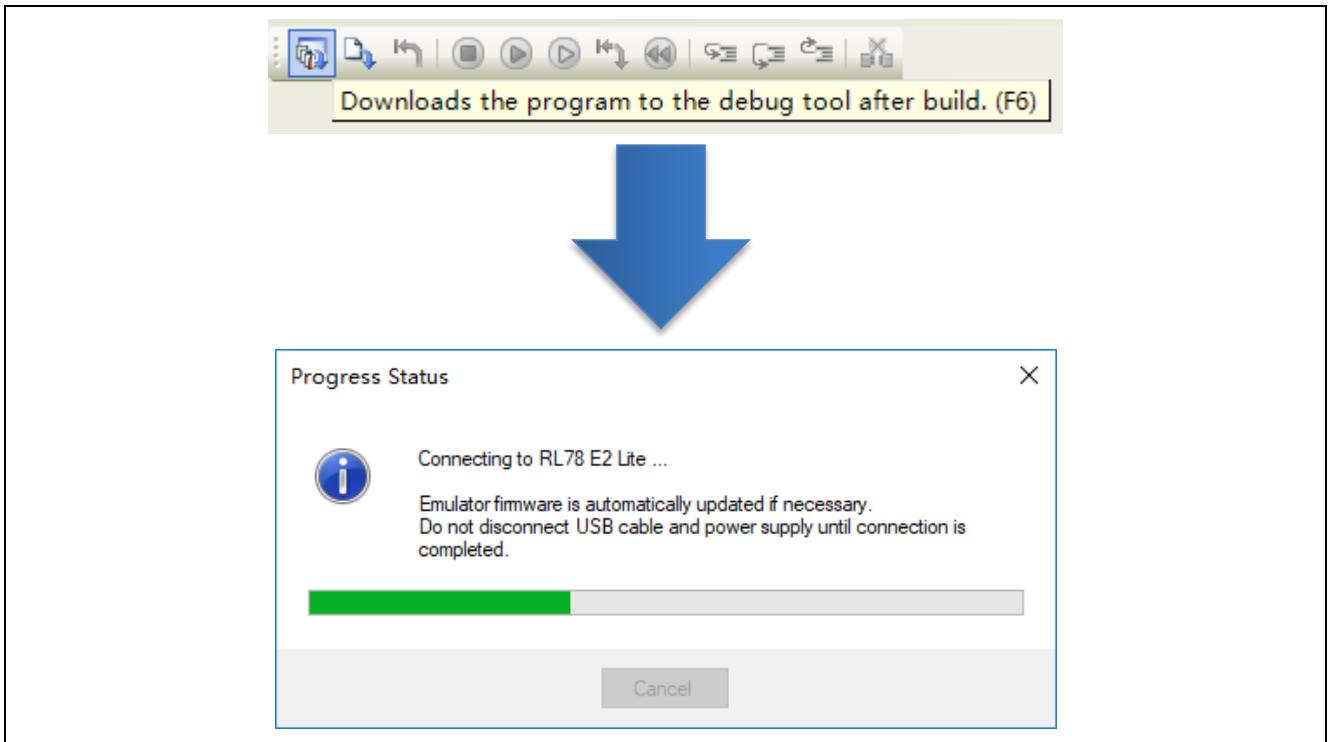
Downloads the program to the debug tool after build. (F6)

Progress Status

Connecting to RL78 E2 Lite ...

Emulator firmware is automatically updated if necessary.
Do not disconnect USB cable and power supply until connection is completed.

Cancel